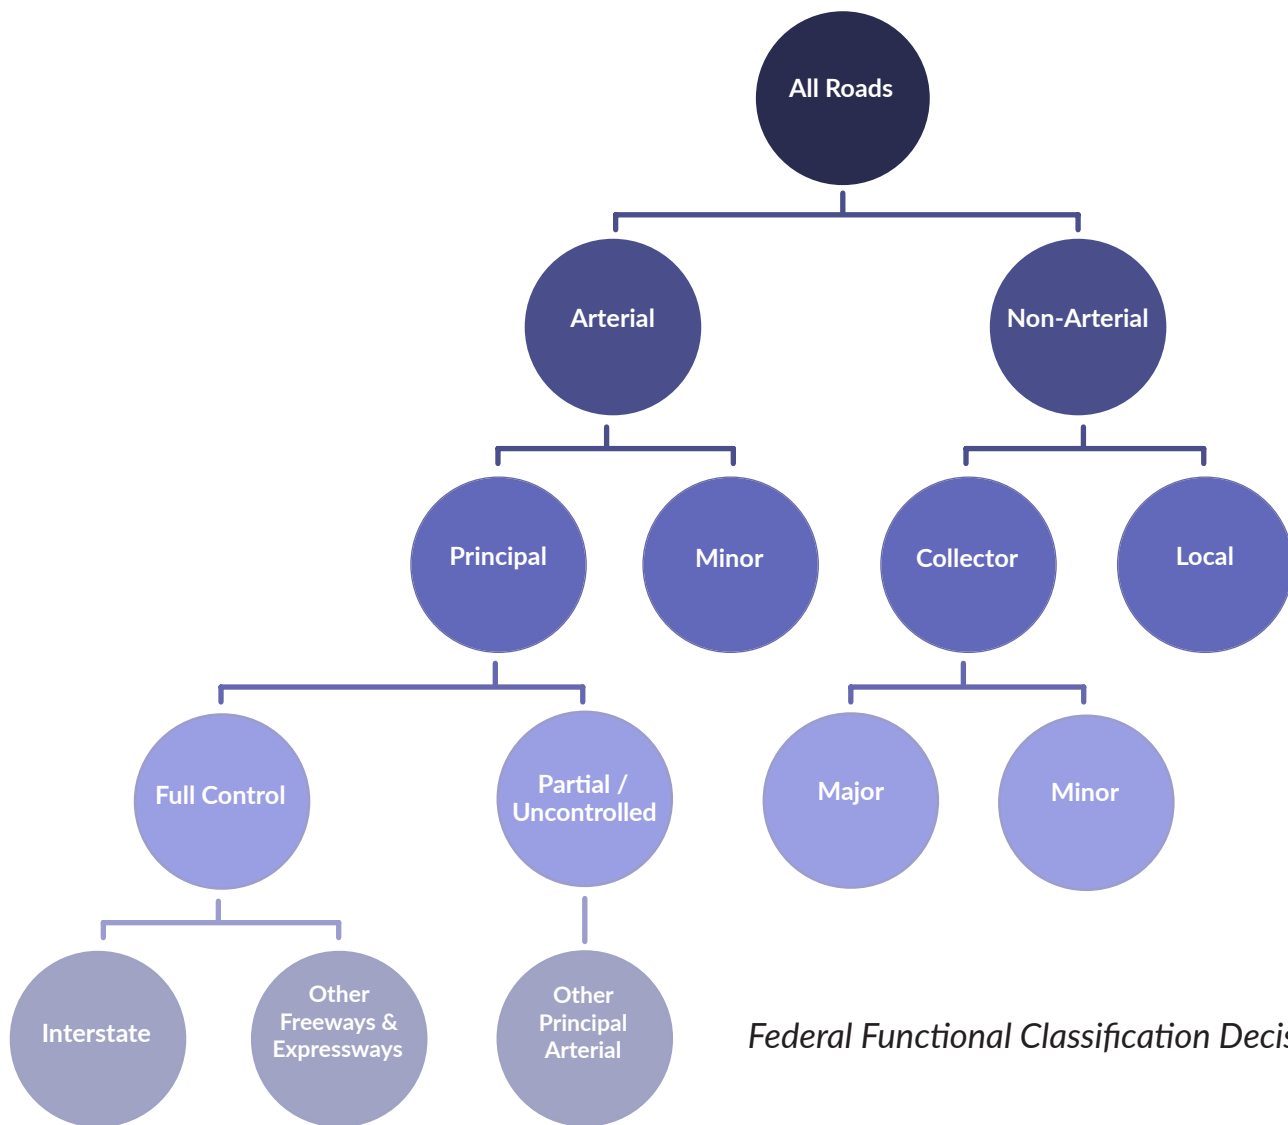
All Roads

Arterial

Non-Arterial

Principal

Minor

Collector

Local

Full Control

Partial / Uncontrolled

Major

Minor

Interstate

Other Freeways & Expressways

Other Principal Arterial

Federal Functional Classification Deci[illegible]